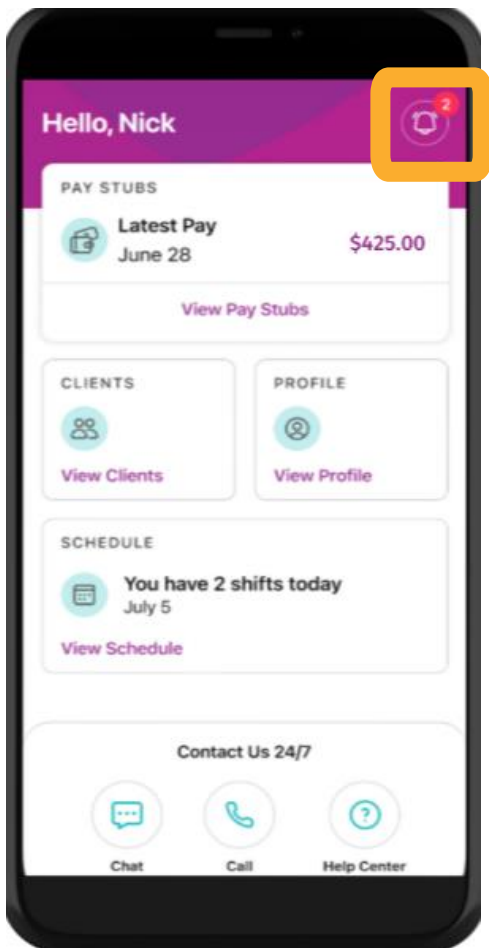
Hello, Nick

2

PAY STUBS

Latest Pay
June 28

$425.00

View Pay Stubs

CLIENTS

View Clients

PROFILE

View Profile

SCHEDULE

You have 2 shifts today
July 5

View Schedule

Contact Us 24/7

Chat

Call

Help Center